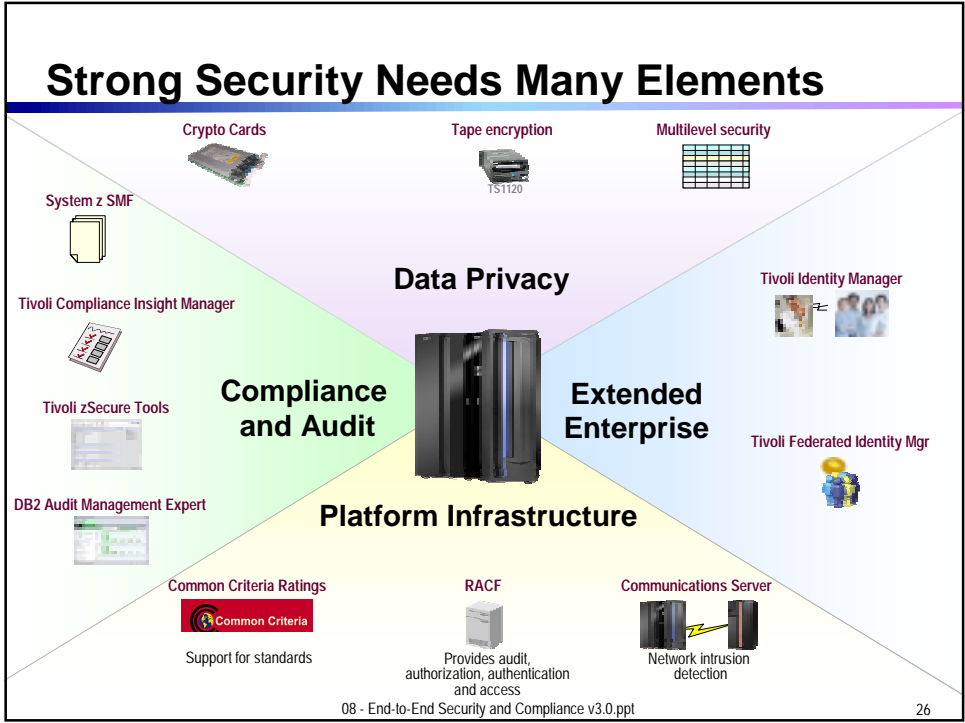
Strong Security Needs Many Elements

Crypto Cards

Tape encryption

TS1120

Multilevel security

System z SMF

Data Privacy

Tivoli Identity Manager

Tivoli Compliance Insight Manager

Compliance and Audit

Extended Enterprise

Tivoli zSecure Tools

Tivoli Federated Identity Mgr

DB2 Audit Management Expert

Platform Infrastructure

Common Criteria Ratings

Common Criteria

Support for standards

RACF

Provides audit, authorization, authentication and access

Communications Server

Network intrusion detection

08 - End-to-End Security and Compliance v3.0.ppt

26